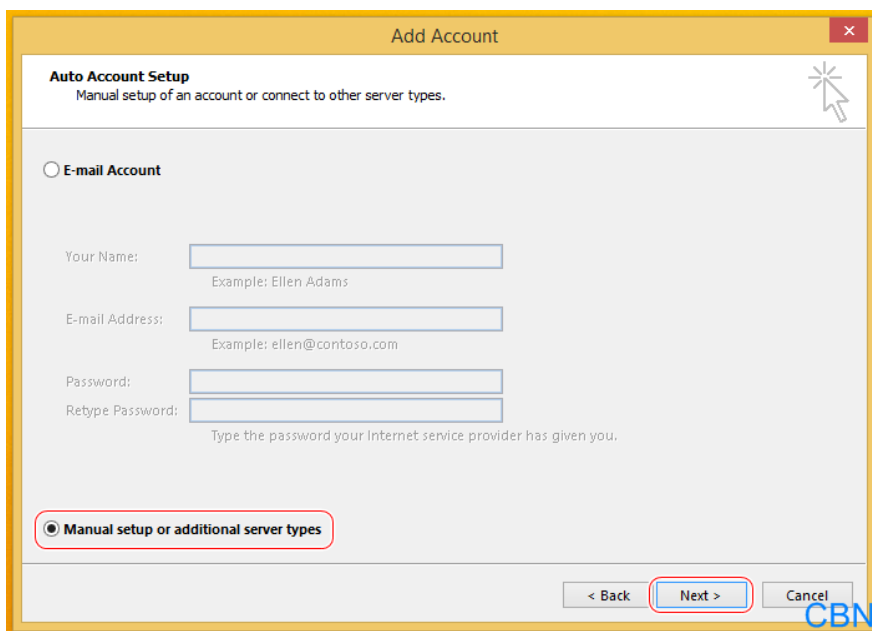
Add Account

Auto Account Setup
Manual setup of an account or connect to other server types.

E-mail Account

Your Name:
Example: Ellen Adams

E-mail Address:
Example: ellen@contoso.com

Password:
Retype Password:
Type the password your Internet service provider has given you.

Manual setup or additional server types

< Back
Next >
Cancel

CBN